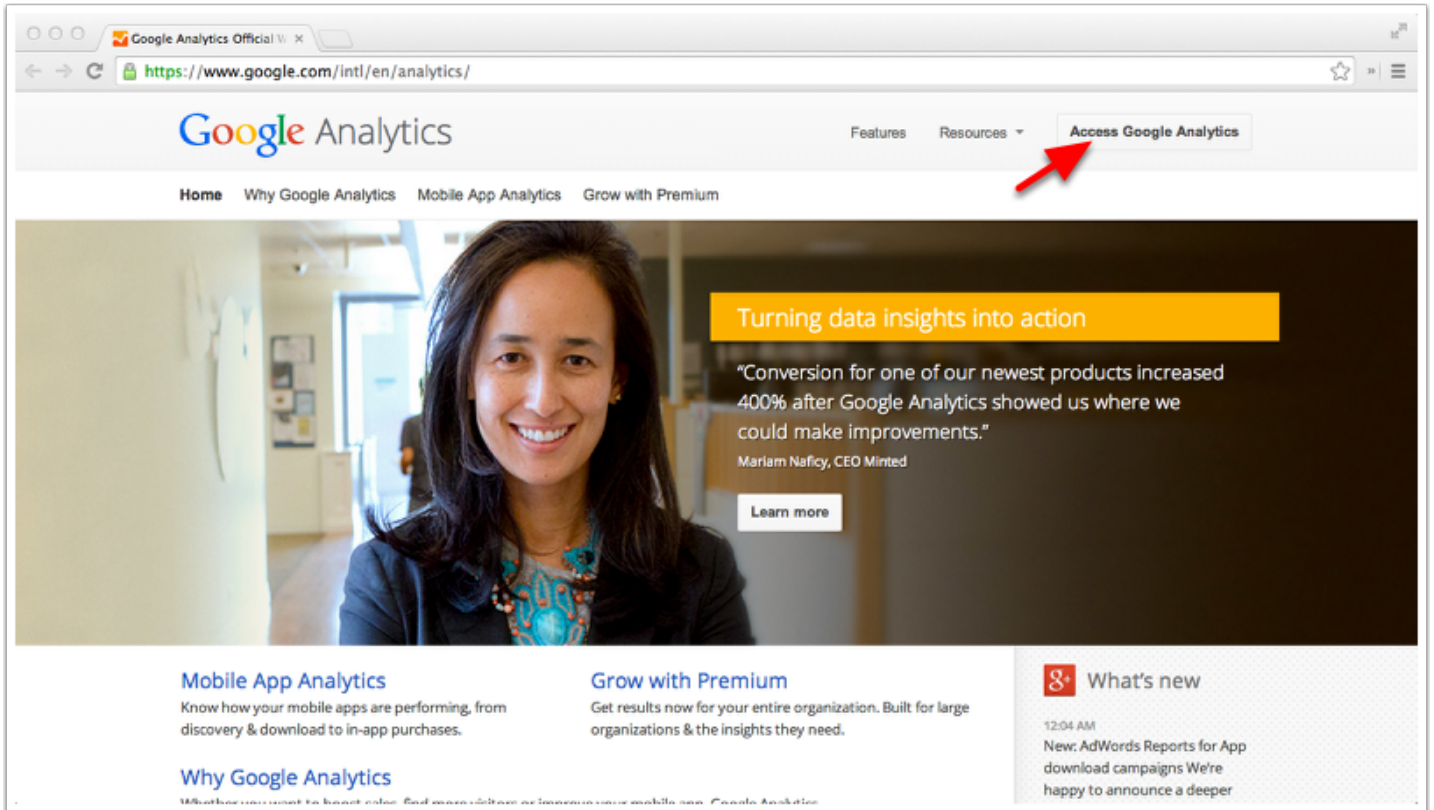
Google Analytics Official W ×

https://www.google.com/intl/en/analytics/

Google Analytics

Features Resources Access Google Analytics

Home Why Google Analytics Mobile App Analytics Grow with Premium

Turning data insights into action

"Conversion for one of our newest products increased 400% after Google Analytics showed us where we could make improvements."

Mariam Naficy, CEO Minted

Learn more

Mobile App Analytics

Know how your mobile apps are performing, from discovery & download to in-app purchases.

Grow with Premium

Get results now for your entire organization. Built for large organizations & the insights they need.

Why Google Analytics

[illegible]

g+ What's new

12:04 AM

New: AdWords Reports for App download campaigns We're happy to announce a deeper